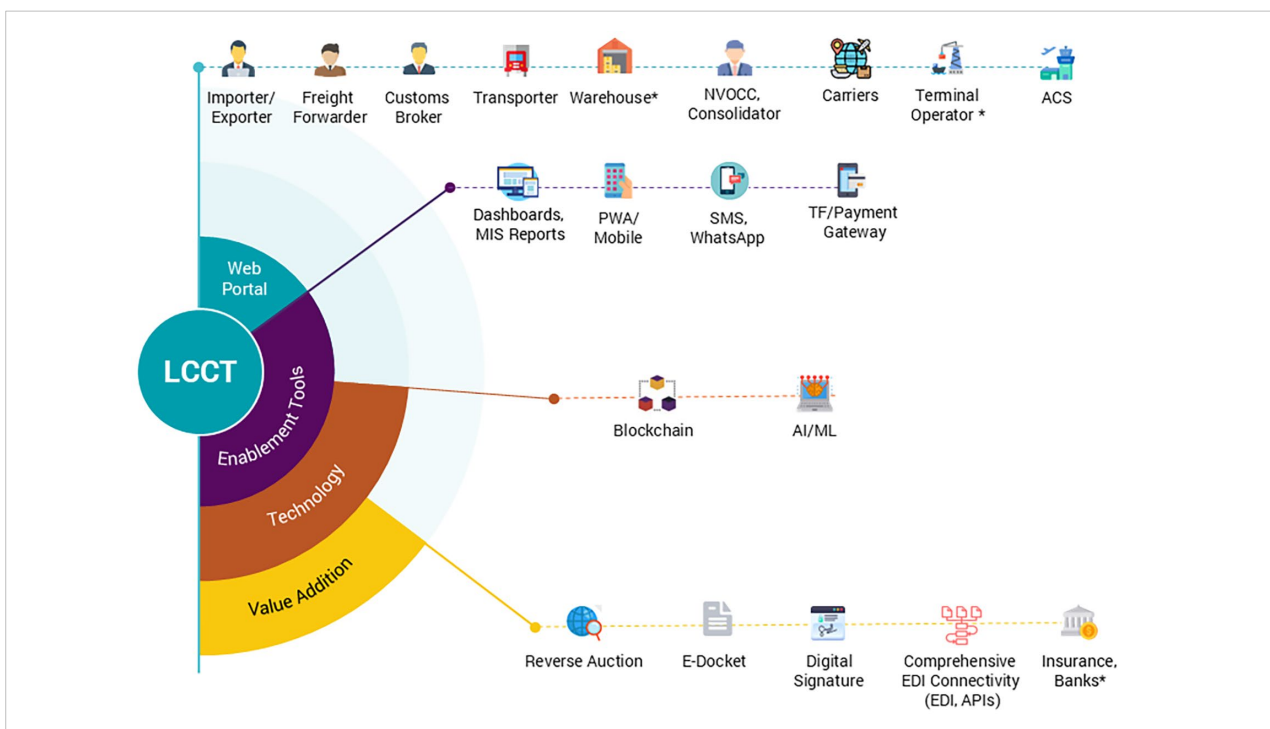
Importer/ Exporter

Freight Forwarder

Customs Broker

Transporter

Warehouse*

NVOCC, Consolidator

Carriers

Terminal Operator *

ACS

Dashboards, MIS Reports

PWA/ Mobile

SMS, WhatsApp

TF/Payment Gateway

Web Portal

LCCT

Enablement Tools

Technology

Value Addition

Blockchain

AI/ML

Reverse Auction

E-Docket

Digital Signature

Comprehensive EDI Connectivity (EDI, APIs)

Insurance, Banks*